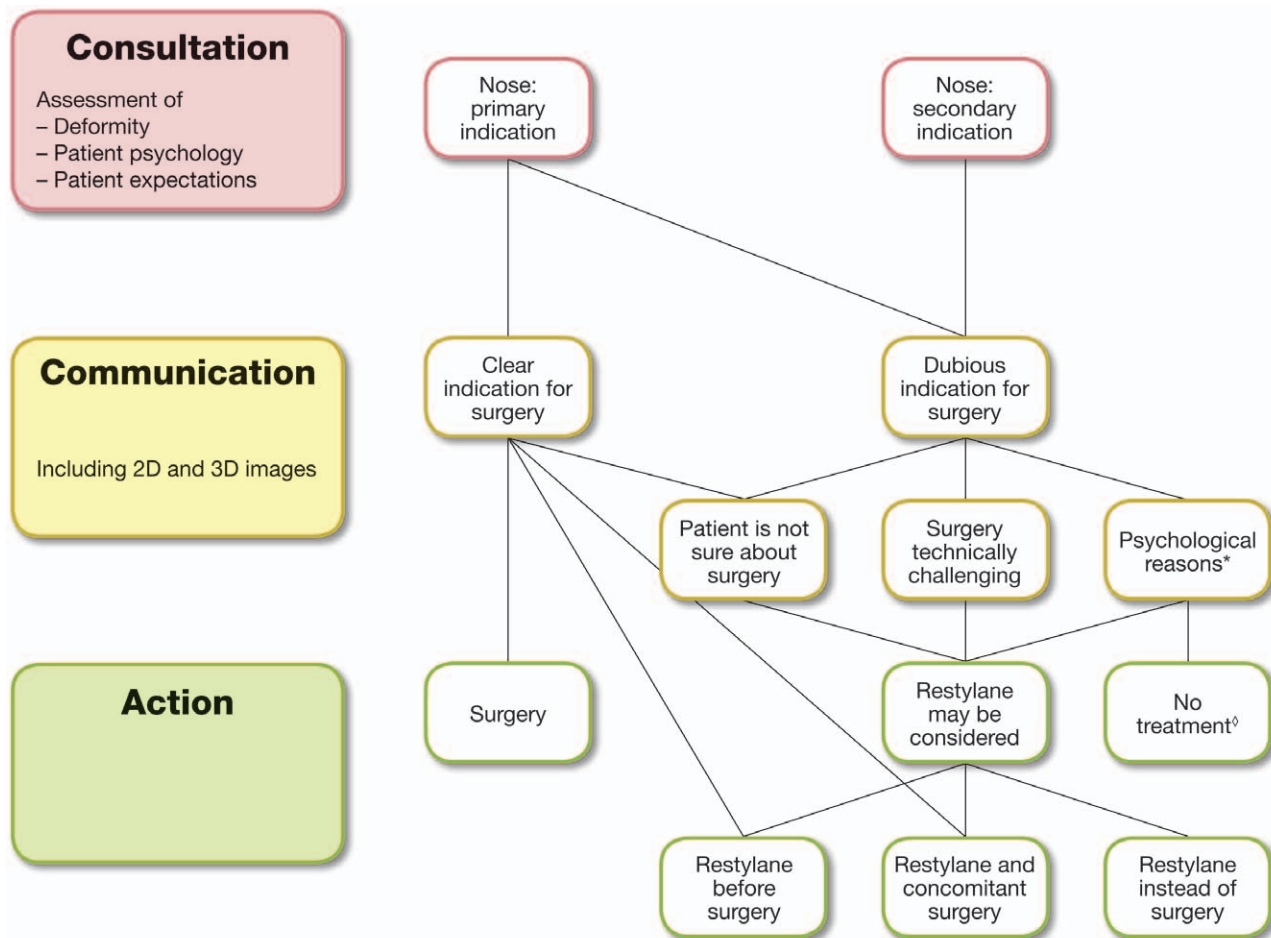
Consultation

Assessment of
– Deformity
– Patient psychology
– Patient expectations

Nose: primary indication

Nose: secondary indication

Communication

Including 2D and 3D images

Clear indication for surgery

Dubious indication for surgery

Patient is not sure about surgery

Surgery technically challenging

Psychological reasons*

Action

Surgery

Restylane may be considered

No treatment$^{\lozenge}$

Restylane before surgery

Restylane and concomitant surgery

Restylane instead of surgery